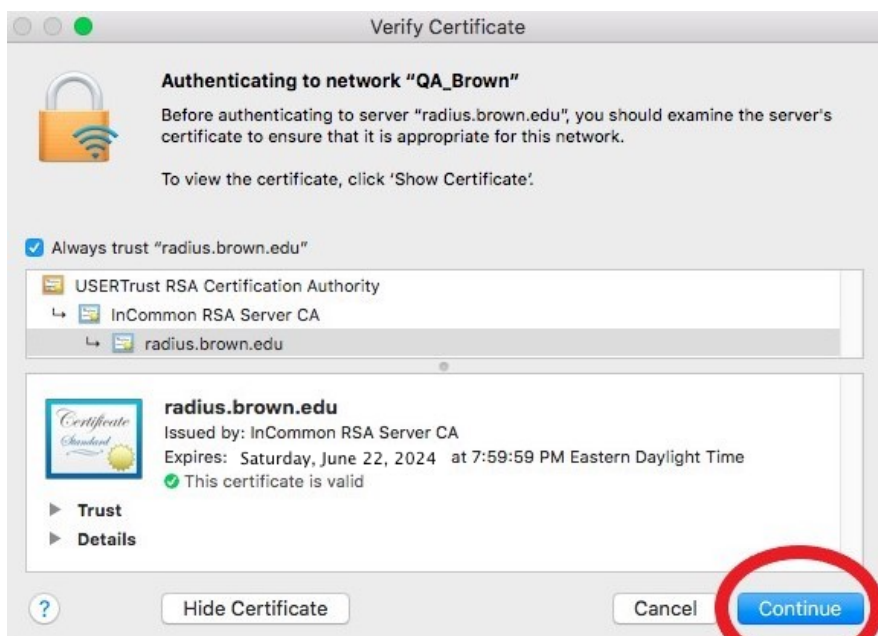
Verify Certificate

Authenticating to network "QA_Brown"

Before authenticating to server "radius.brown.edu", you should examine the server's certificate to ensure that it is appropriate for this network.

To view the certificate, click 'Show Certificate'.

Always trust "radius.brown.edu"

USERTrust RSA Certification Authority
InCommon RSA Server CA
radius.brown.edu

Certificate Standard

radius.brown.edu
Issued by: InCommon RSA Server CA
Expires: Saturday, June 22, 2024 at 7:59:59 PM Eastern Daylight Time
This certificate is valid

Trust
Details

?
Hide Certificate
Cancel
Continue